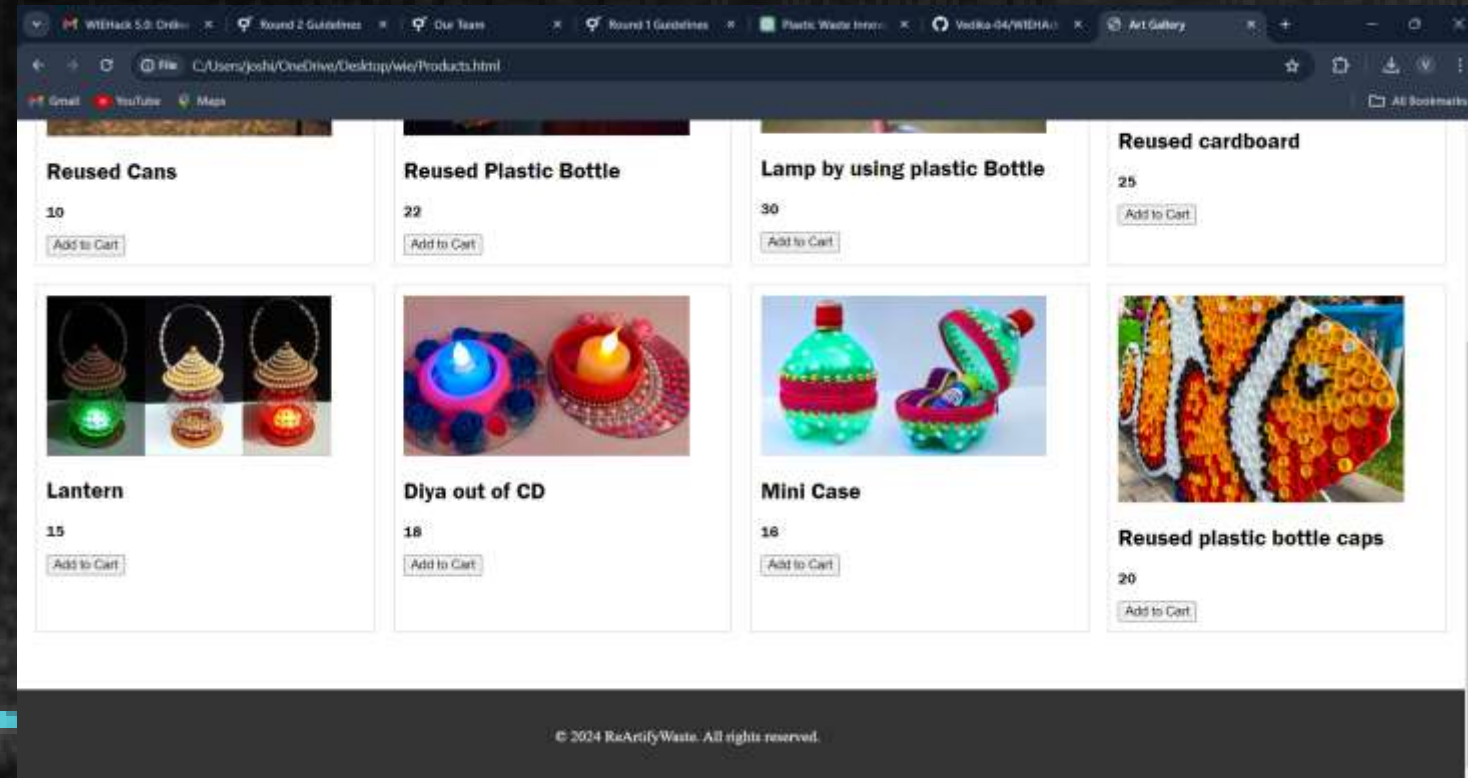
WIEHack 5.0: Onlin ×
Round 2 Guidelines ×
Our Team ×
Round 1 Guidelines ×
Plastic Waste Interv ×
Vedika-04/WIEHA ×
Art Gallery ×

File C:/Users/joshi/OneDrive/Desktop/wie/Products.html

Gmail YouTube Maps
All Bookmarks

Reused Cans
10
Add to Cart

Reused Plastic Bottle
22
Add to Cart

Lamp by using plastic Bottle
30
Add to Cart

Reused cardboard
25
Add to Cart

Lantern
15
Add to Cart

Diya out of CD
18
Add to Cart

Mini Case
16
Add to Cart

Reused plastic bottle caps
20
Add to Cart

© 2024 ReArtifyWaste. All rights reserved.